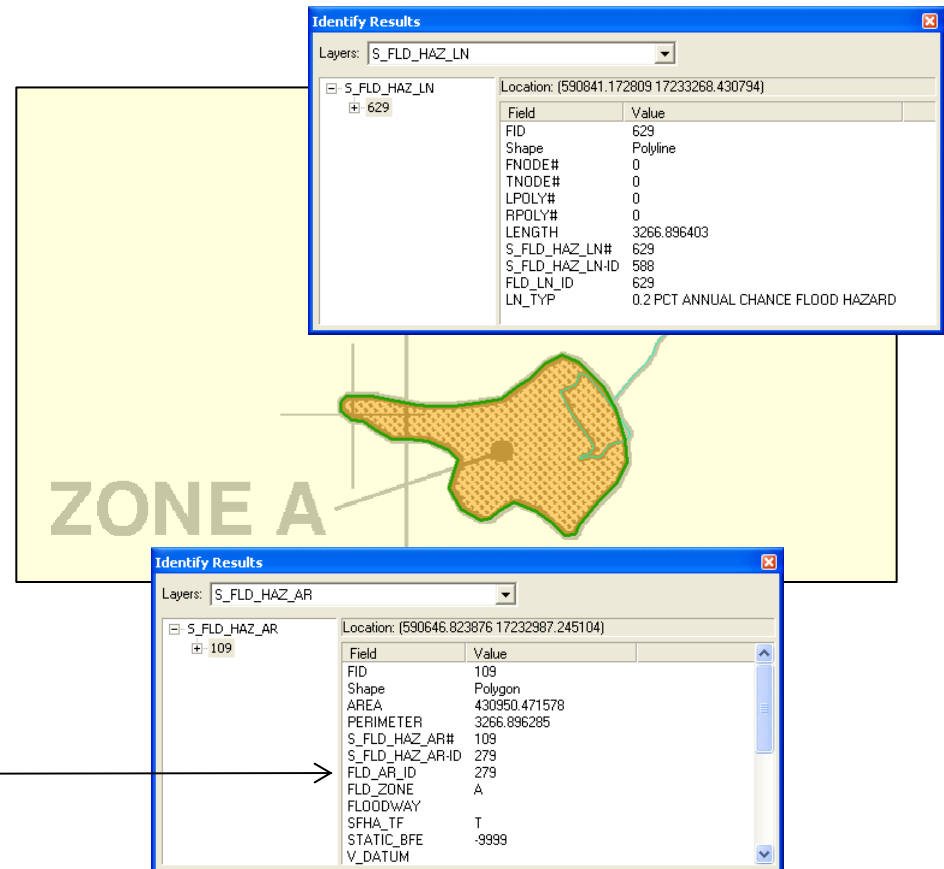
Identify Results

Layers: S_FLD_HAZ_LN

S_FLD_HAZ_LN
629

Location: (590841.172809 17233268.430794)

| Field | Value |
|---|---|
| FID | 629 |
| Shape | Polyline |
| FNODE# | 0 |
| TNODE# | 0 |
| LPOLY# | 0 |
| RPOLY# | 0 |
| LENGTH | 3266.896403 |
| S_FLD_HAZ_LN# | 629 |
| S_FLD_HAZ_LN-ID | 588 |
| FLD_LN_ID | 629 |
| LN_TYP | 0.2 PCT ANNUAL CHANCE FLOOD HAZARD |

ZONE A

Identify Results

Layers: S_FLD_HAZ_AR

S_FLD_HAZ_AR
109

Location: (590646.823876 17232987.245104)

| Field | Value |
|---|---|
| FID | 109 |
| Shape | Polygon |
| AREA | 430950.471578 |
| PERIMETER | 3266.896285 |
| S_FLD_HAZ_AR# | 109 |
| S_FLD_HAZ_AR-ID | 279 |
| FLD_AR_ID | 279 |
| FLD_ZONE | A |
| FLOODWAY | |
| SFHA_TF | T |
| STATIC_BFE | -9999 |
| V_DATUM | |